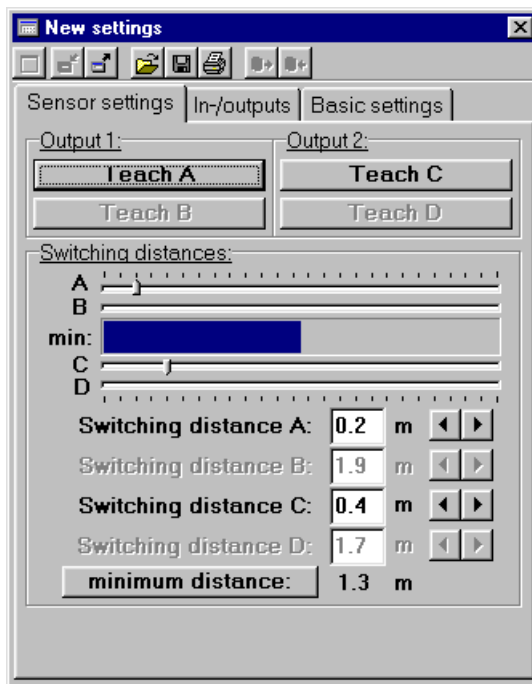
New settings

Sensor settings | In-/outputs | Basic settings

Output 1:
Teach A
Teach B

Output 2:
Teach C
Teach D

Switching distances:
A
B
min:
C
D

Switching distance A: 0.2 m
Switching distance B: 1.9 m
Switching distance C: 0.4 m
Switching distance D: 1.7 m
minimum distance: 1.3 m